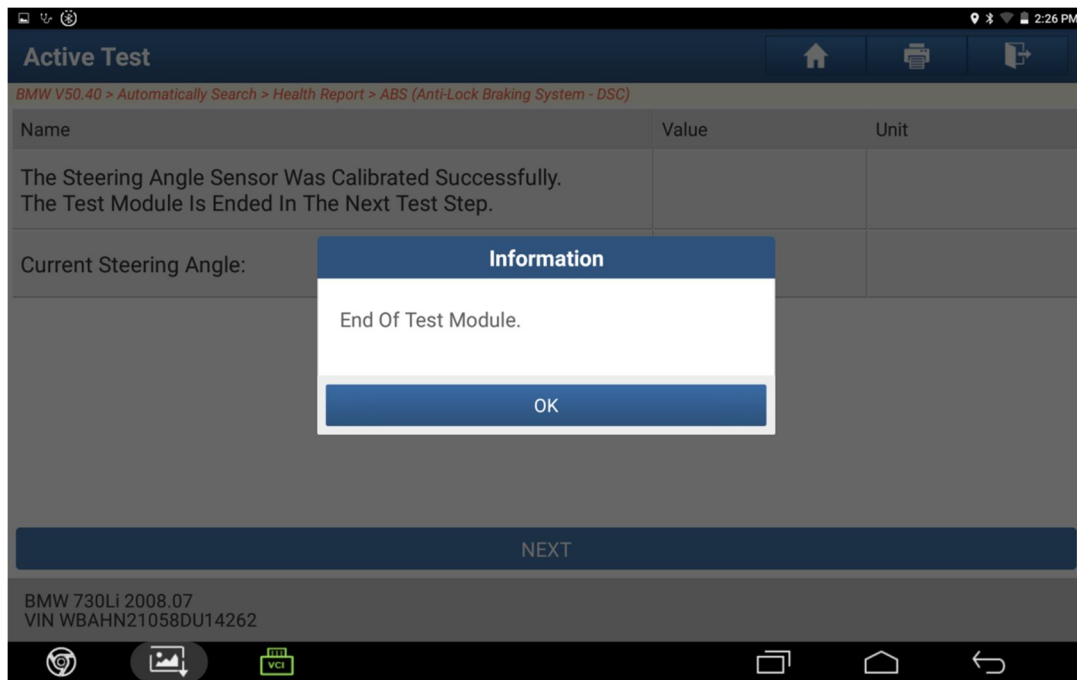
2:26 PM

Active Test

BMW V50.40 > Automatically Search > Health Report > ABS (Anti-Lock Braking System - DSC)

| Name | Value | Unit |
|---|---|---|
| The Steering Angle Sensor Was Calibrated Successfully. The Test Module Is Ended In The Next Test Step. | | |
| Current Steering Angle: | | |

Information

End Of Test Module.

OK

NEXT

BMW 730Li 2008.07
VIN WBAHN21058DU14262

VCI